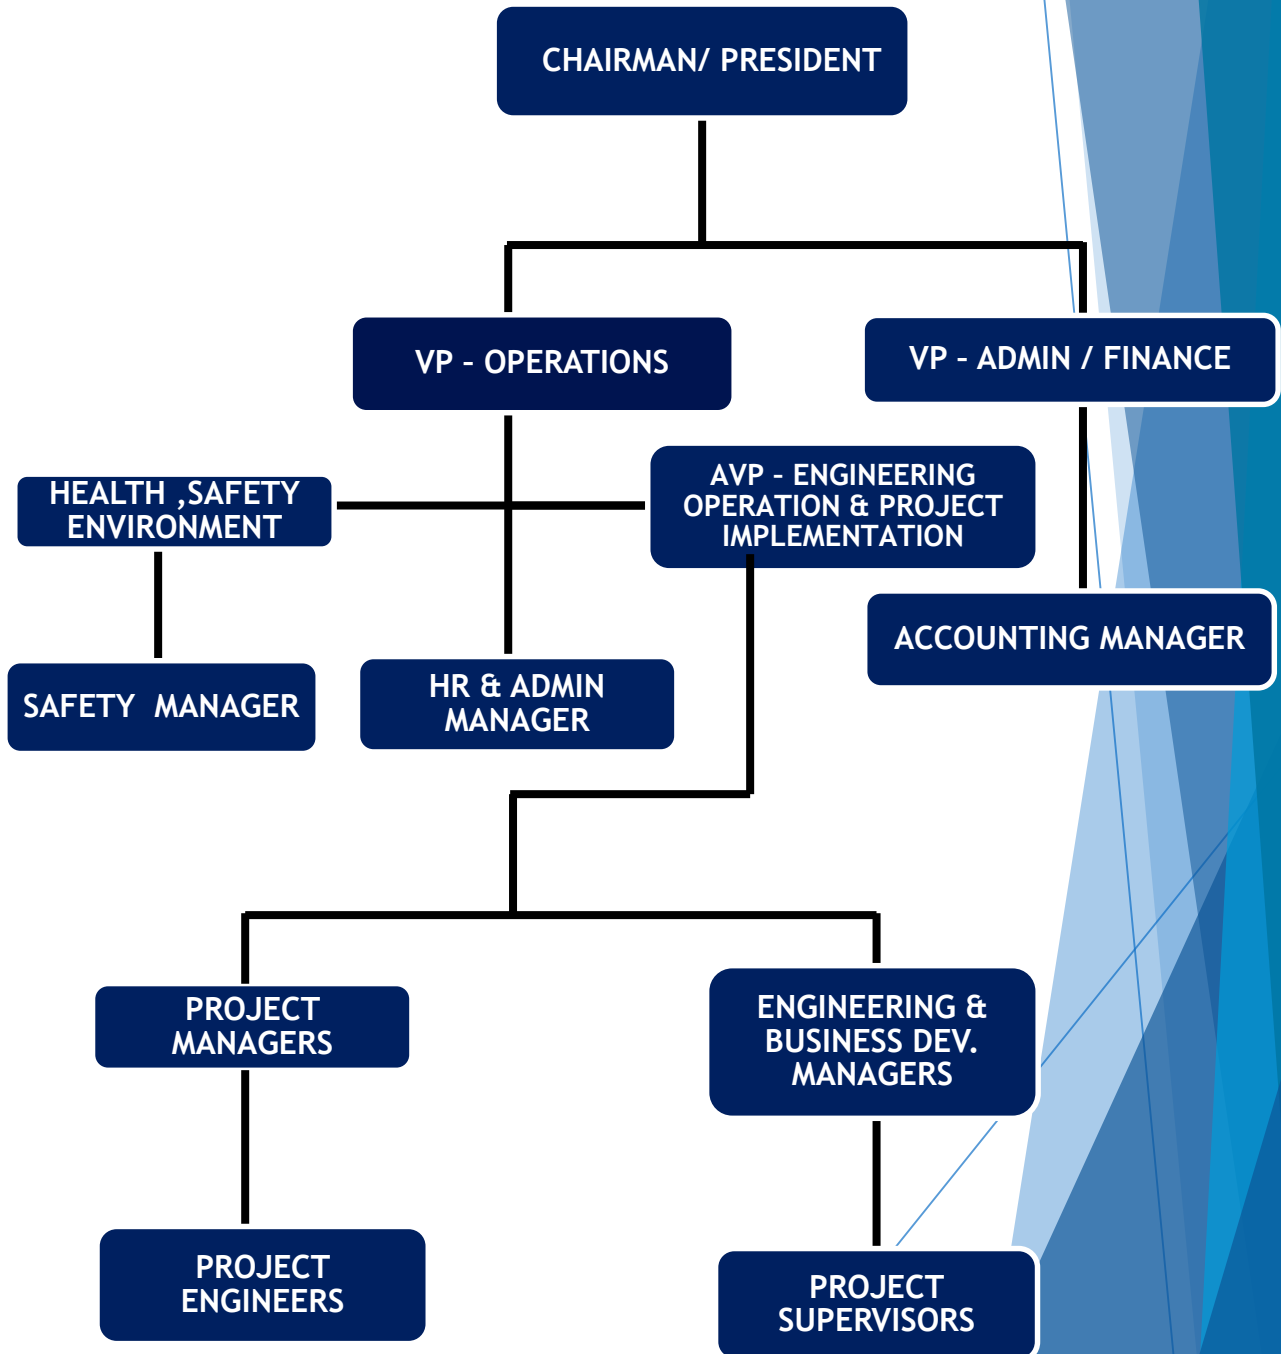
CHAIRMAN/ PRESIDENT

VP - OPERATIONS

VP - ADMIN / FINANCE

HEALTH ,SAFETY ENVIRONMENT

AVP - ENGINEERING OPERATION & PROJECT IMPLEMENTATION

ACCOUNTING MANAGER

SAFETY MANAGER

HR & ADMIN MANAGER

PROJECT MANAGERS

ENGINEERING & BUSINESS DEV. MANAGERS

PROJECT ENGINEERS

PROJECT SUPERVISORS